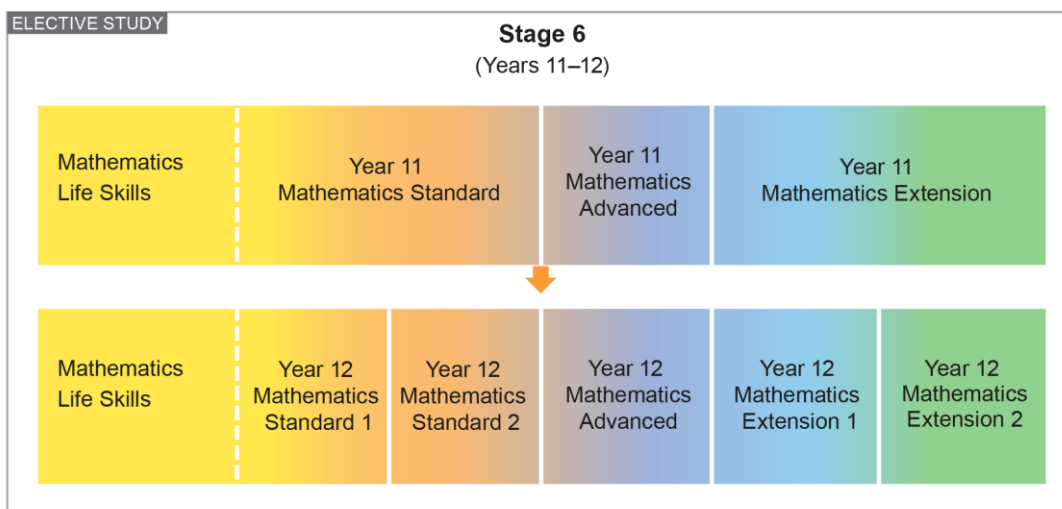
ELECTIVE STUDY

Stage 6
(Years 11–12)

Mathematics Life Skills

Year 11 Mathematics Standard

Year 11 Mathematics Advanced

Year 11 Mathematics Extension

Mathematics Life Skills

Year 12 Mathematics Standard 1

Year 12 Mathematics Standard 2

Year 12 Mathematics Advanced

Year 12 Mathematics Extension 1

Year 12 Mathematics Extension 2